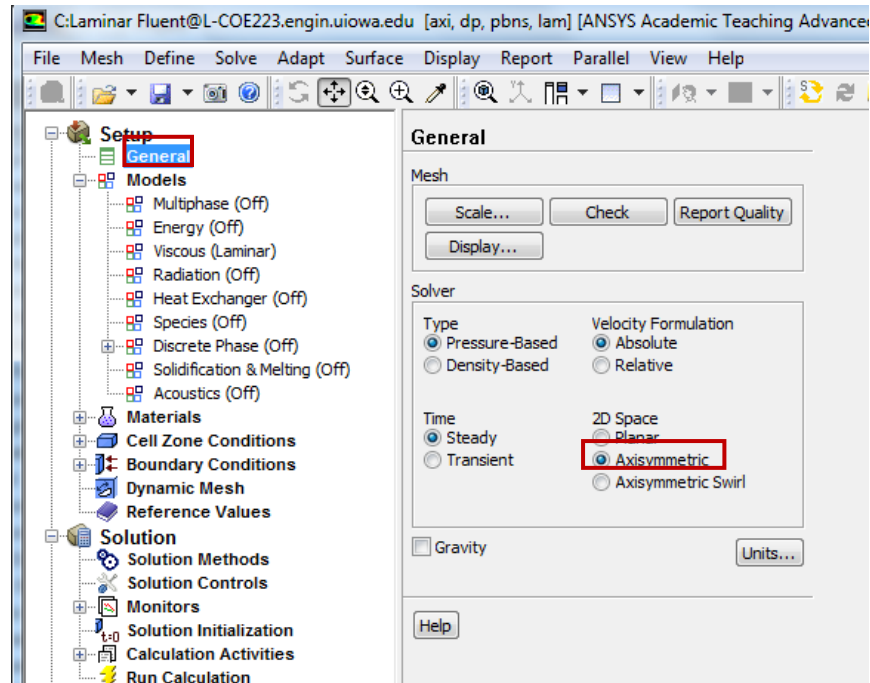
C:Laminar Fluent@L-COE223.engin.uiowa.edu [axi, dp, pbns, lam] [ANSYS Academic Teaching Advance

File Mesh Define Solve Adapt Surface Display Report Parallel View Help

Setup
General
Models
Multiphase (Off)
Energy (Off)
Viscous (Laminar)
Radiation (Off)
Heat Exchanger (Off)
Species (Off)
Discrete Phase (Off)
Solidification & Melting (Off)
Acoustics (Off)
Materials
Cell Zone Conditions
Boundary Conditions
Dynamic Mesh
Reference Values
Solution
Solution Methods
Solution Controls
Monitors
Solution Initialization
Calculation Activities
Run Calculation

General

Mesh
Scale... Check Report Quality
Display...

Solver
Type
Pressure-Based
Density-Based
Velocity Formulation
Absolute
Relative

Time
Steady
Transient
2D Space
Planar
Axisymmetric
Axisymmetric Swirl

Gravity
Units...

Help